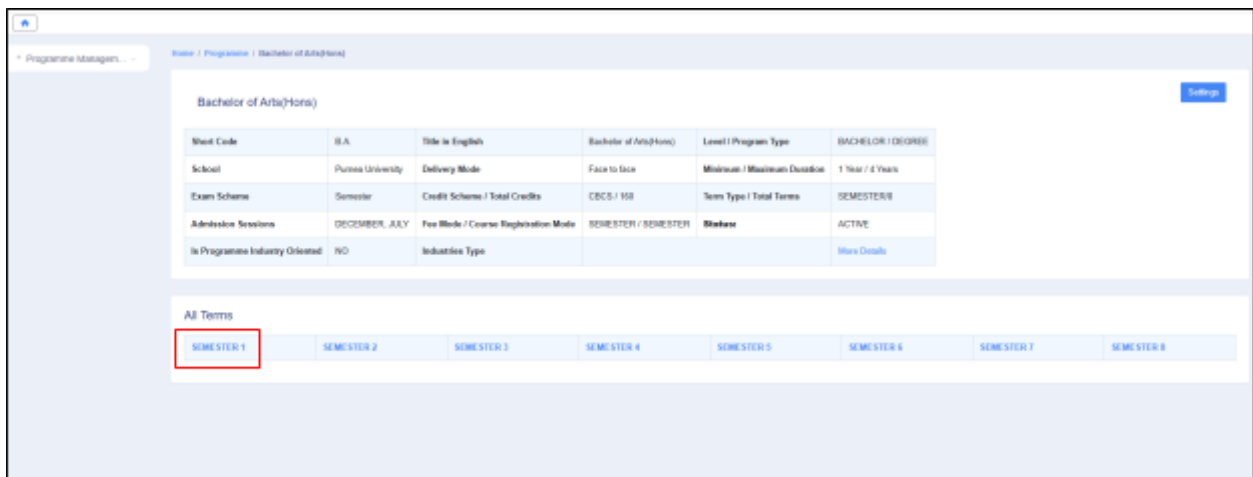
Programme Managem...

Home / Programme / Bachelor of Arts(Hons)

Bachelor of Arts(Hons)

Settings

| Short Code | B.A | Title in English | Bachelor of Arts(Hons) | Level / Program Type | BACHELOR / DEGREE |
|---|---|---|---|---|---|
| School | Purnea University | Delivery Mode | Face to face | Minimum / Maximum Duration | 1 Year / 4 Years |
| Exam Scheme | Semester | Credit Scheme / Total Credits | CBCS / 168 | Term Type / Total Terms | SEMESTER/8 |
| Admission Sessions | DECEMBER, JULY | Fee Mode / Course Registration Mode | SEMESTER / SEMESTER | Status | ACTIVE |
| Is Programme Industry Oriented | NO | Industries Type | | | More Details |

All Terms

| SEMESTER 1 | SEMESTER 2 | SEMESTER 3 | SEMESTER 4 | SEMESTER 5 | SEMESTER 6 | SEMESTER 7 | SEMESTER 8 |
|---|---|---|---|---|---|---|---|